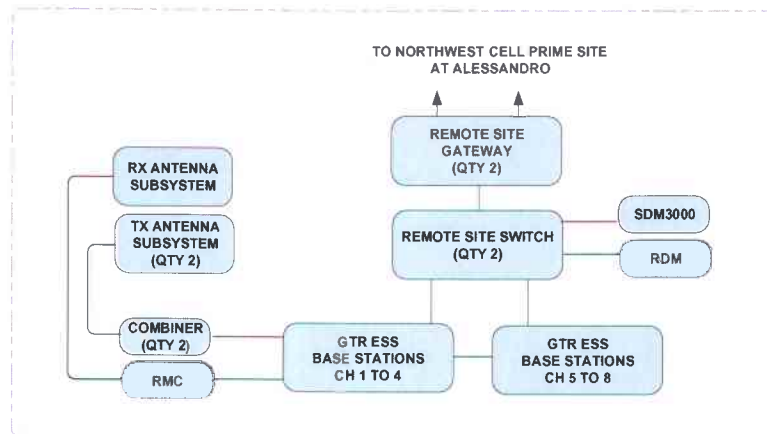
TO NORTHWEST CELL PRIME SITE AT ALESSANDRO

REMOTE SITE GATEWAY (QTY 2)

RX ANTENNA SUBSYSTEM

TX ANTENNA SUBSYSTEM (QTY 2)

REMOTE SITE SWITCH (QTY 2)

SDM3000

RDM

COMBINER (QTY 2)

RMC

GTR ESS BASE STATIONS CH 1 TO 4

GTR ESS BASE STATIONS CH 5 TO 8